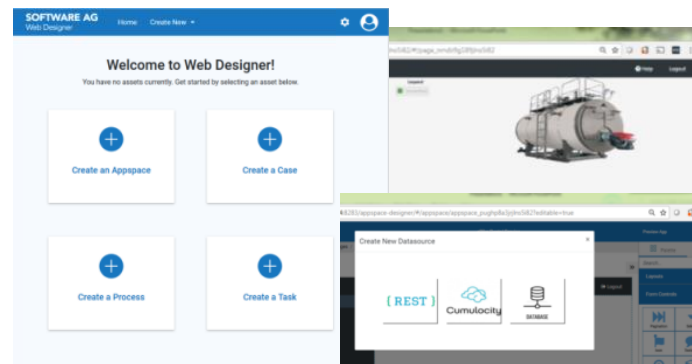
SOFTWARE AG
Web Designer
Home
Create New

Welcome to Web Designer!
You have no assets currently. Get started by selecting an asset below.

Create an Appspace
Create a Case
Create a Process
Create a Task

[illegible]/#/page_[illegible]

Help
Logout

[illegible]/appspace-designer/#/appspace/appspace_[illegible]?editable=true

Create New Datasource
{ REST }
Cumulocity
DATABASE

Preview App
Layouts
Form Controls